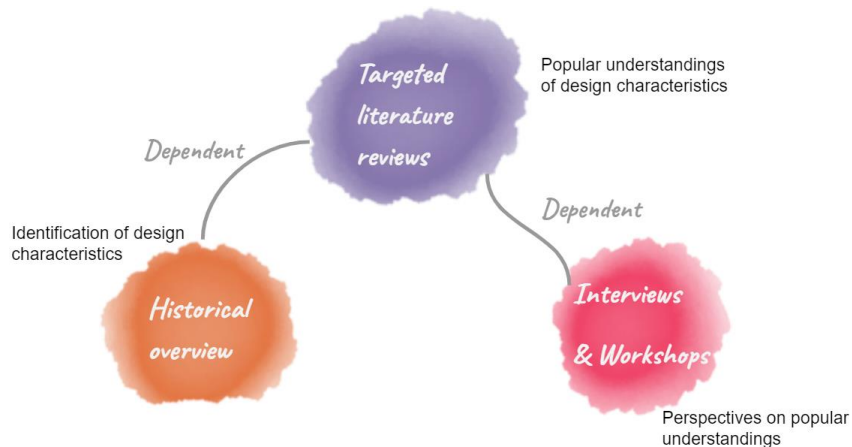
Targeted literature reviews

Popular understandings of design characteristics

Dependent

Dependent

Identification of design characteristics

Historical overview

Interviews & Workshops

Perspectives on popular understandings